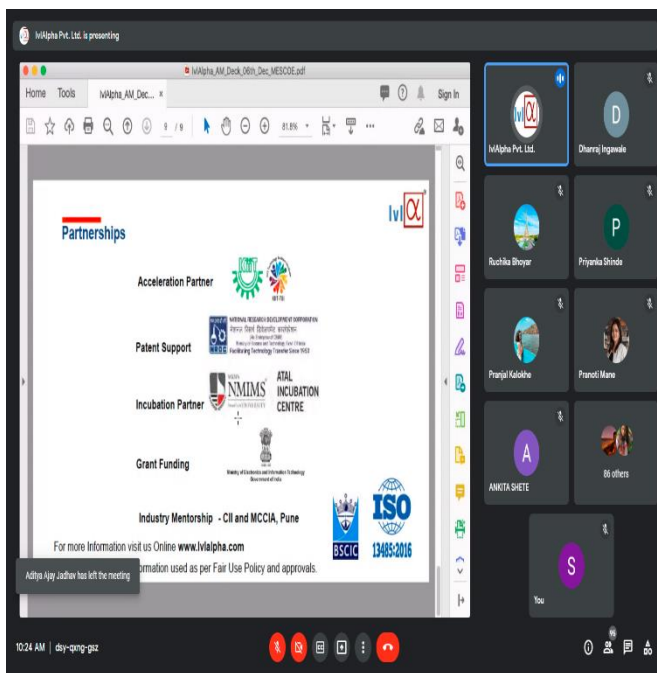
IvlAlpha Pvt. Ltd. is presenting

IvlAlpha_AM_Deck_06th_Dec_MESCOE.pdf

Home Tools IvlAlpha_AM_Dec... × Sign In

9 / 9 81.8%

Ivl

Partnerships

Acceleration Partner

Patent Support

NATIONAL RESEARCH DEVELOPMENT CORPORATION
राष्ट्रीय अनुसंधान विकास निगम
Facilitating Technology Transfer Since 1953

Incubation Partner

NMIMS ATAL INCUBATION CENTRE

Grant Funding

Ministry of Electronics and Information Technology Government of India

Industry Mentorship - CII and MCCIA, Pune

BSCIC

ISO 13485:2016

For more Information visit us Online www.lvlalpha.com

Aditya Ajay Jadhav has left the meeting

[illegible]ormation used as per Fair Use Policy and approvals.

IvlAlpha Pvt. Ltd.

D

Dhanraj Ingawale

Ruchika Bhoyar

P

Priyanka Shinde

Pranjal Kalokhe

Pranoti Mane

A

ANKITA SHETE

86 others

S

You

10:24 AM | dsy-qxng-gsz